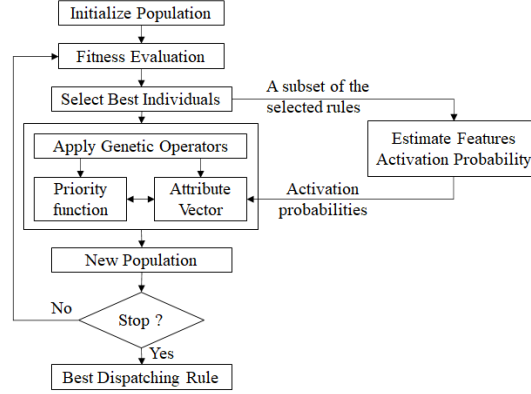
Initialize Population

Fitness Evaluation

Select Best Individuals

A subset of the selected rules

Apply Genetic Operators

Priority function

Attribute Vector

Estimate Features Activation Probability

Activation probabilities

New Population

No

Stop ?

Yes

Best Dispatching Rule